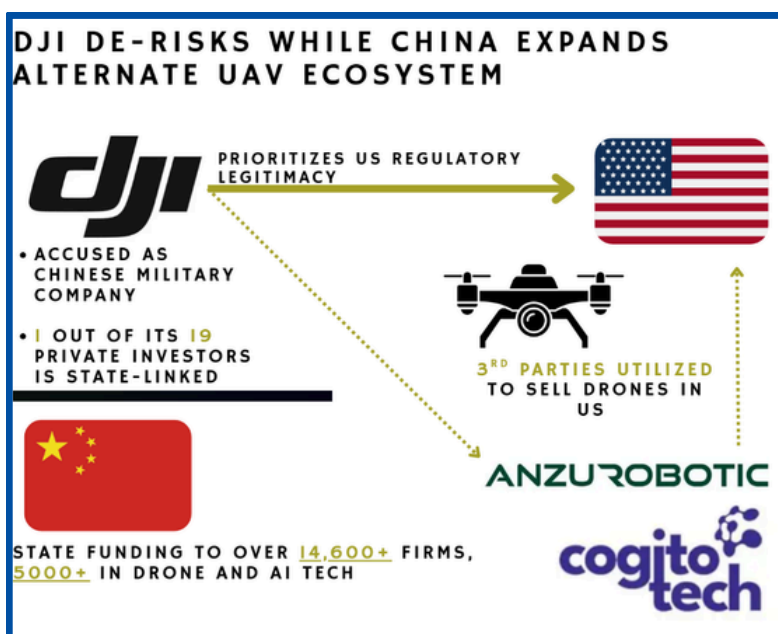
DJI DE-RISKS WHILE CHINA EXPANDS ALTERNATE UAV ECOSYSTEM

dji

PRIORITIZES US REGULATORY LEGITIMACY

• ACCUSED AS CHINESE MILITARY COMPANY

• 1 OUT OF ITS 19 PRIVATE INVESTORS IS STATE-LINKED

3$^{RD}$ PARTIES UTILIZED TO SELL DRONES IN US

ANZUROBOTIC

STATE FUNDING TO OVER 14,600+ FIRMS, 5000+ IN DRONE AND AI TECH

cogito tech